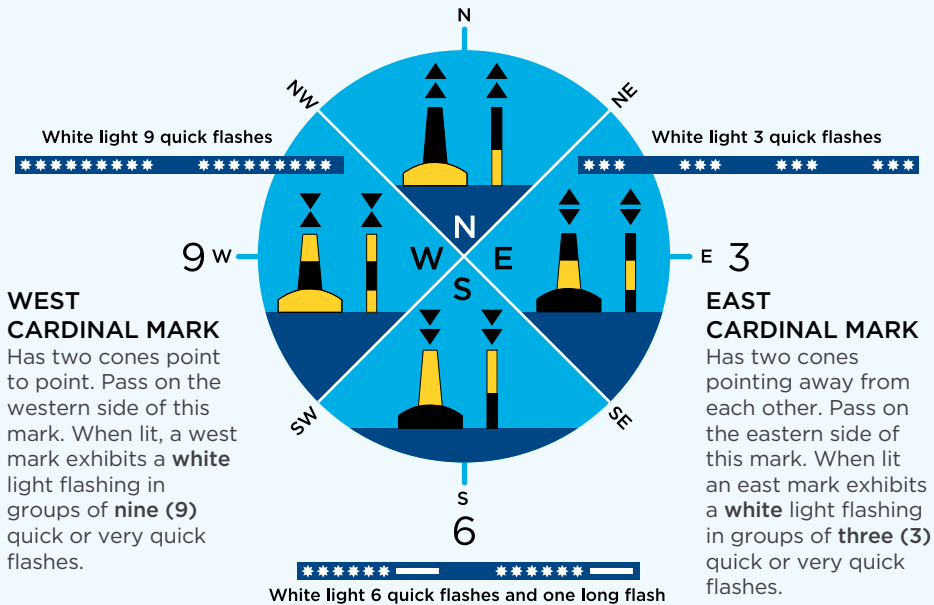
N

NW

NE

White light 9 quick flashes

White light 3 quick flashes

N

W

E

S

9 W

E 3

WEST CARDINAL MARK

Has two cones point to point. Pass on the western side of this mark. When lit, a west mark exhibits a **white** light flashing in groups of **nine (9)** quick or very quick flashes.

EAST CARDINAL MARK

Has two cones pointing away from each other. Pass on the eastern side of this mark. When lit an east mark exhibits a **white** light flashing in groups of **three (3)** quick or very quick flashes.

SW

SE

S

6

White light 6 quick flashes and one long flash